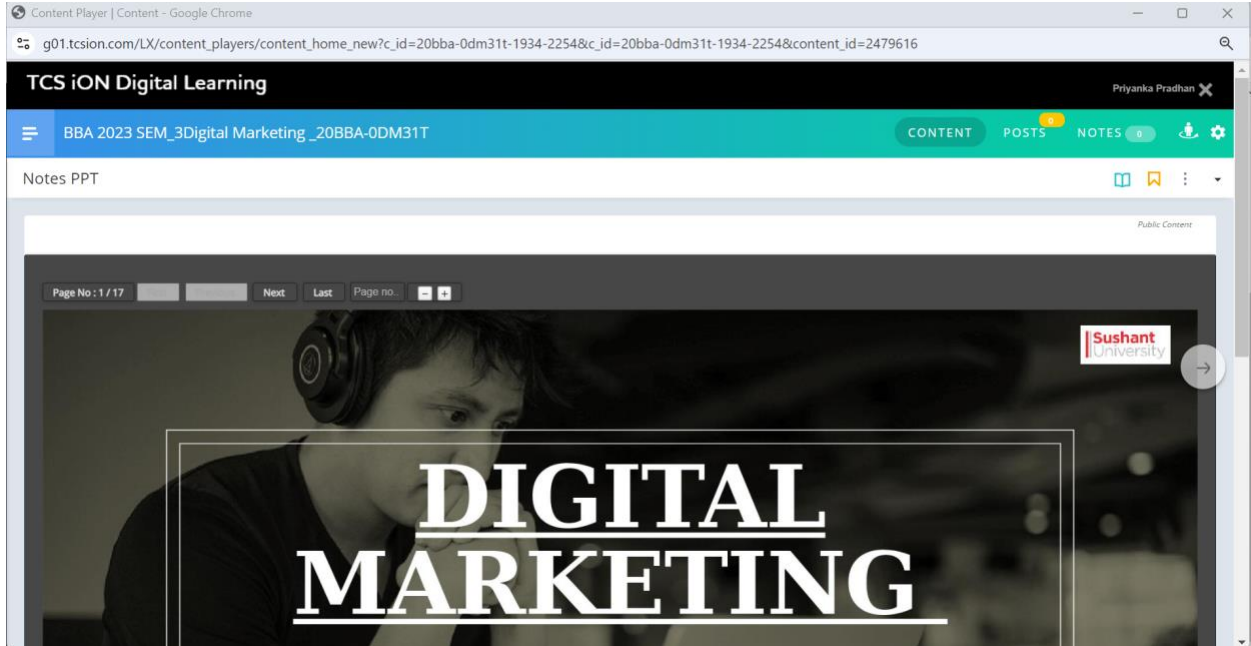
Content Player | Content - Google Chrome

g01.tcsion.com/LX/content_players/content_home_new?c_id=20bba-0dm31t-1934-2254&c_id=20bba-0dm31t-1934-2254&content_id=2479616

TCS iON Digital Learning

Priyanka Pradhan

BBA 2023 SEM_3Digital Marketing _20BBA-0DM31T

CONTENT POSTS 0 NOTES 0

Notes PPT

Public Content

Page No : 1 / 17 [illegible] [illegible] Next Last Page no.

Sushant University

DIGITAL MARKETING